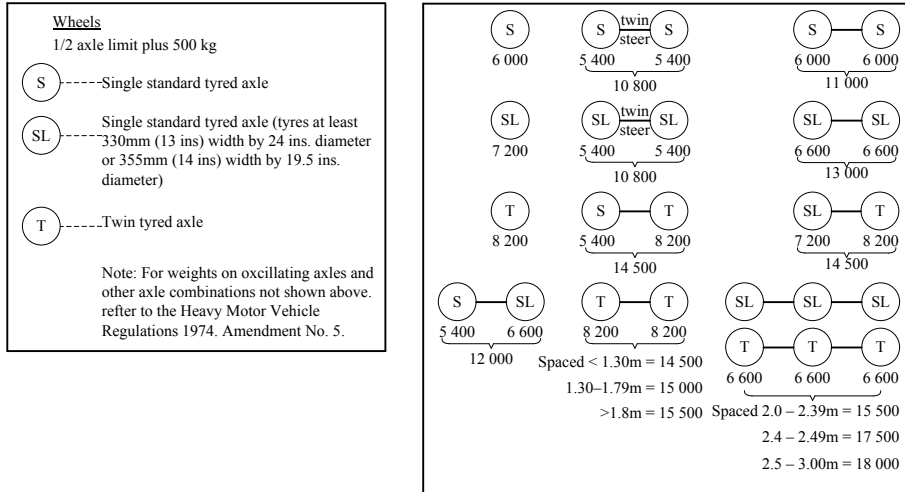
Wheels

1/2 axle limit plus 500 kg

S Single standard tyred axle

SL Single standard tyred axle (tyres at least 330mm (13 ins) width by 24 ins. diameter or 355mm (14 ins) width by 19.5 ins. diameter)

T Twin tyred axle

Note: For weights on oscillating axles and other axle combinations not shown above. refter to the Heavy Motor Vehicle Regulations 1974. Amendment No. 5.

S
6 000

S twin steer S
5 400 5 400
10 800

S — S
6 000 6 000
11 000

SL
7 200

SL twin steer SL
5 400 5 400
10 800

SL — SL
6 600 6 600
13 000

T
8 200

S — T
5 400 8 200
14 500

SL — T
7 200 8 200
14 500

S — SL
5 400 6 600
12 000

T — T
8 200 8 200
Spaced < 1.30m = 14 500
1.30–1.79m = 15 000
>1.8m = 15 500

SL — SL — SL
T — T — T
6 600 6 600 6 600
Spaced 2.0 – 2.39m = 15 500
2.4 – 2.49m = 17 500
2.5 – 3.00m = 18 000